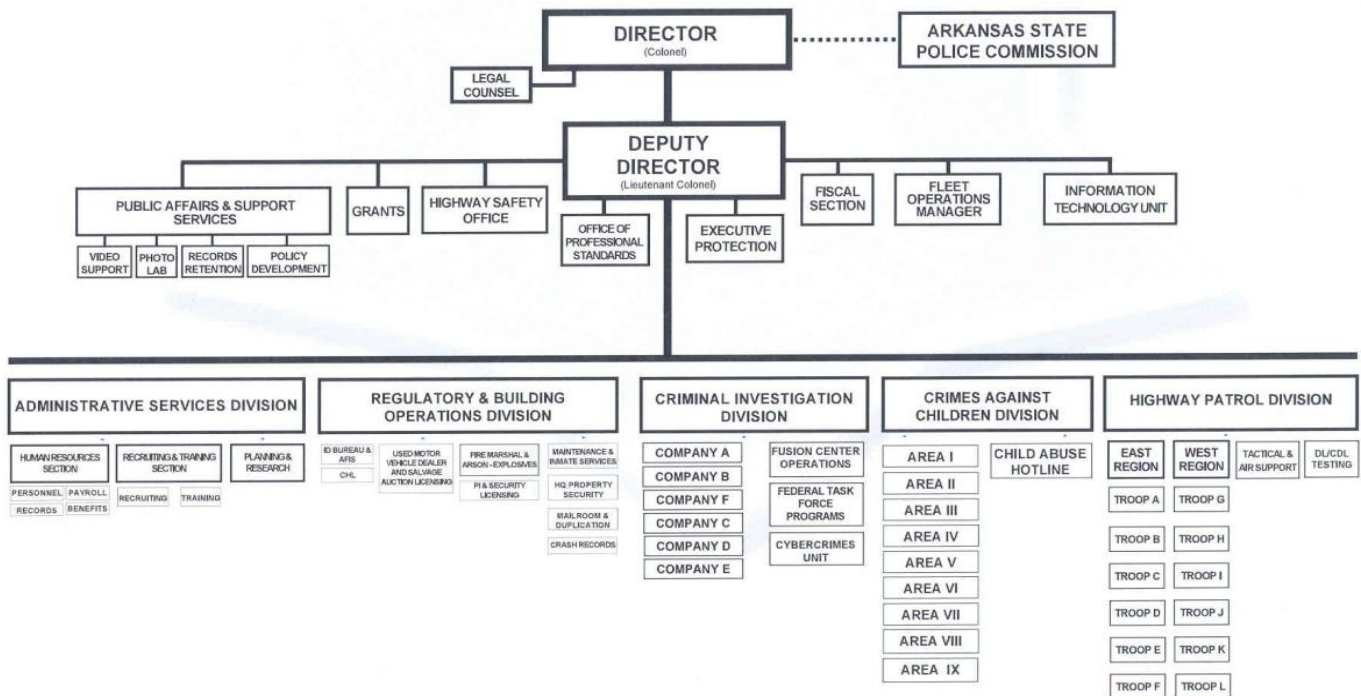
DIRECTOR
(Colonel)

ARKANSAS STATE POLICE COMMISSION

LEGAL COUNSEL

DEPUTY DIRECTOR
(Lieutenant Colonel)

PUBLIC AFFAIRS & SUPPORT SERVICES

VIDEO SUPPORT

PHOTO LAB

RECORDS RETENTION

POLICY DEVELOPMENT

GRANTS

HIGHWAY SAFETY OFFICE

OFFICE OF PROFESSIONAL STANDARDS

EXECUTIVE PROTECTION

FISCAL SECTION

FLEET OPERATIONS MANAGER

INFORMATION TECHNOLOGY UNIT

ADMINISTRATIVE SERVICES DIVISION

HUMAN RESOURCES SECTION

PERSONNEL

PAYROLL

RECORDS

BENEFITS

RECRUITING & TRAINING SECTION

RECRUITING

TRAINING

PLANNING & RESEARCH

REGULATORY & BUILDING OPERATIONS DIVISION

ID BUREAU & AFIS

CHL

USED MOTOR VEHICLE DEALER AND SALVAGE AUCTION LICENSING

FIRE MARSHAL & ARSON - EXPLOSIVES

PI & SECURITY LICENSING

MAINTENANCE & INMATE SERVICES

HQ PROPERTY SECURITY

MAILROOM & DUPLICATION

CRASH RECORDS

CRIMINAL INVESTIGATION DIVISION

COMPANY A

COMPANY B

COMPANY F

COMPANY C

COMPANY D

COMPANY E

FUSION CENTER OPERATIONS

FEDERAL TASK FORCE PROGRAMS

CYBERCRIMES UNIT

CRIMES AGAINST CHILDREN DIVISION

AREA I

AREA II

AREA III

AREA IV

AREA V

AREA VI

AREA VII

AREA VIII

AREA IX

CHILD ABUSE HOTLINE

HIGHWAY PATROL DIVISION

EAST REGION

WEST REGION

TACTICAL & AIR SUPPORT

DL/CDL TESTING

TROOP A

TROOP G

TROOP B

TROOP H

TROOP C

TROOP I

TROOP D

TROOP J

TROOP E

TROOP K

TROOP F

TROOP L